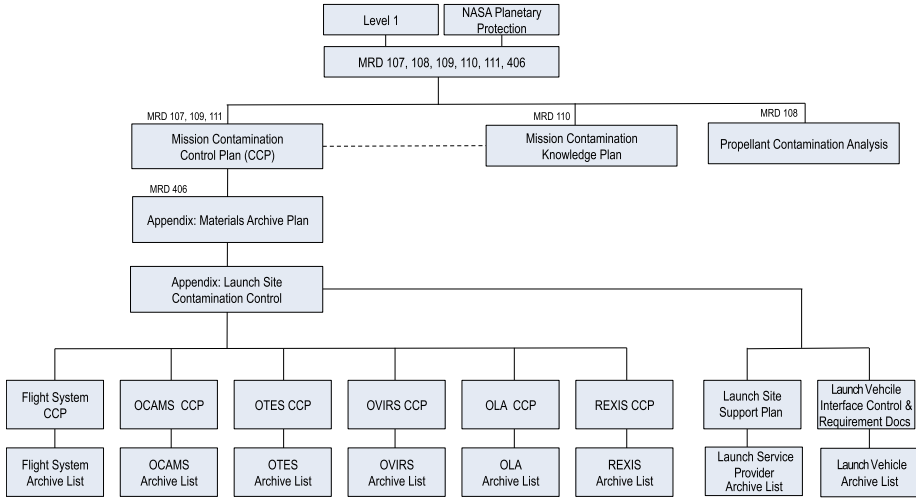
Level 1

NASA Planetary Protection

MRD 107, 108, 109, 110, 111, 406

MRD 107, 109, 111

Mission Contamination Control Plan (CCP)

MRD 110

Mission Contamination Knowledge Plan

MRD 108

Propellant Contamination Analysis

MRD 406

Appendix: Materials Archive Plan

Appendix: Launch Site Contamination Control

Flight System CCP

OCAMS CCP

OTES CCP

OVIRS CCP

OLA CCP

REXIS CCP

Launch Site Support Plan

Launch Vehcile Interface Control & Requirement Docs

Flight System Archive List

OCAMS Archive List

OTES Archive List

OVIRS Archive List

OLA Archive List

REXIS Archive List

Launch Service Provider Archive List

Launch Vehicle Archive List